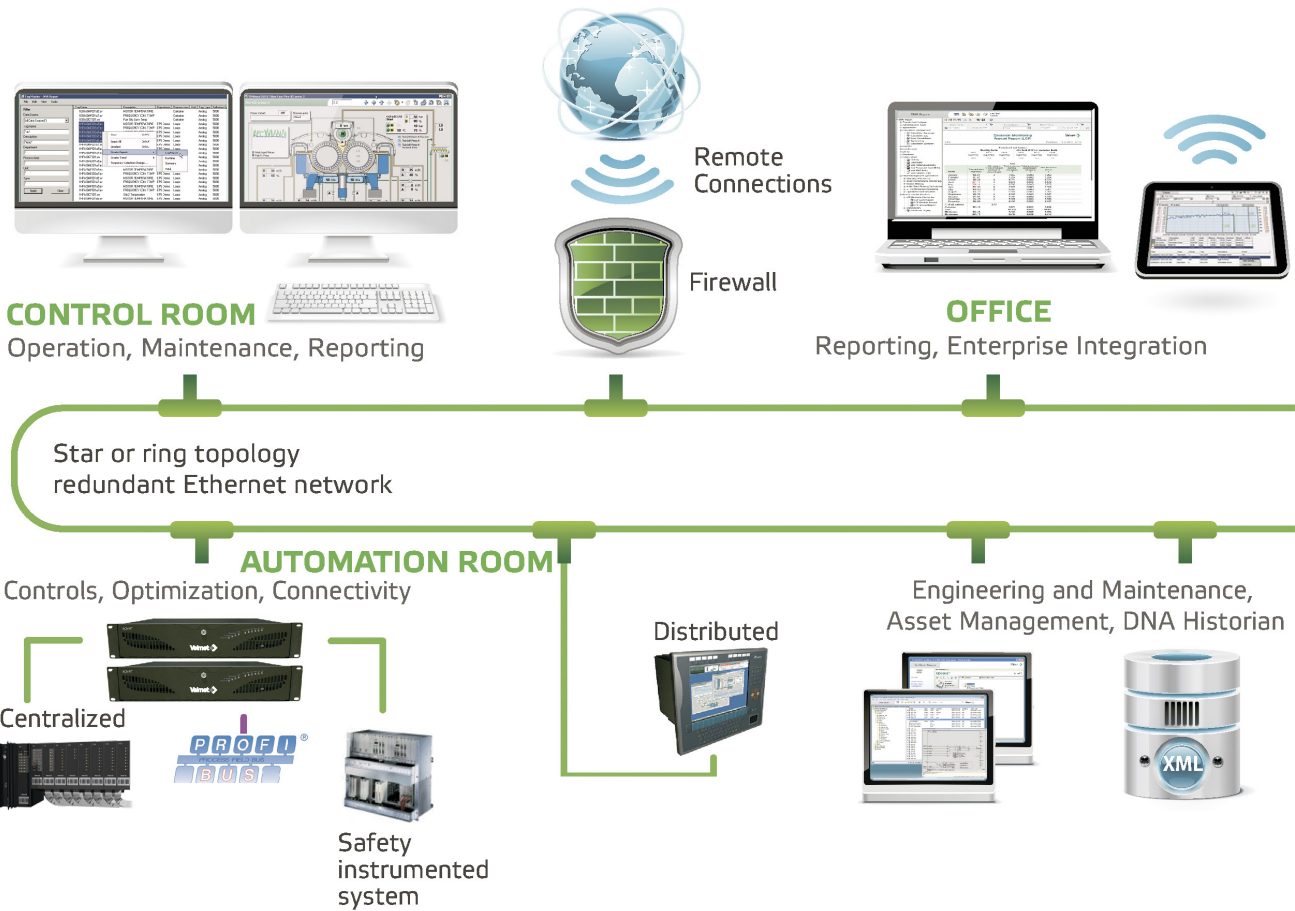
Remote Connections

Firewall

CONTROL ROOM
Operation, Maintenance, Reporting

OFFICE
Reporting, Enterprise Integration

Star or ring topology redundant Ethernet network

AUTOMATION ROOM
Controls, Optimization, Connectivity

Engineering and Maintenance, Asset Management, DNA Historian

Distributed

Valmet

Valmet

Centralized

PROFI BUS
PROCESS FIELD BUS

Safety instrumented system

XML